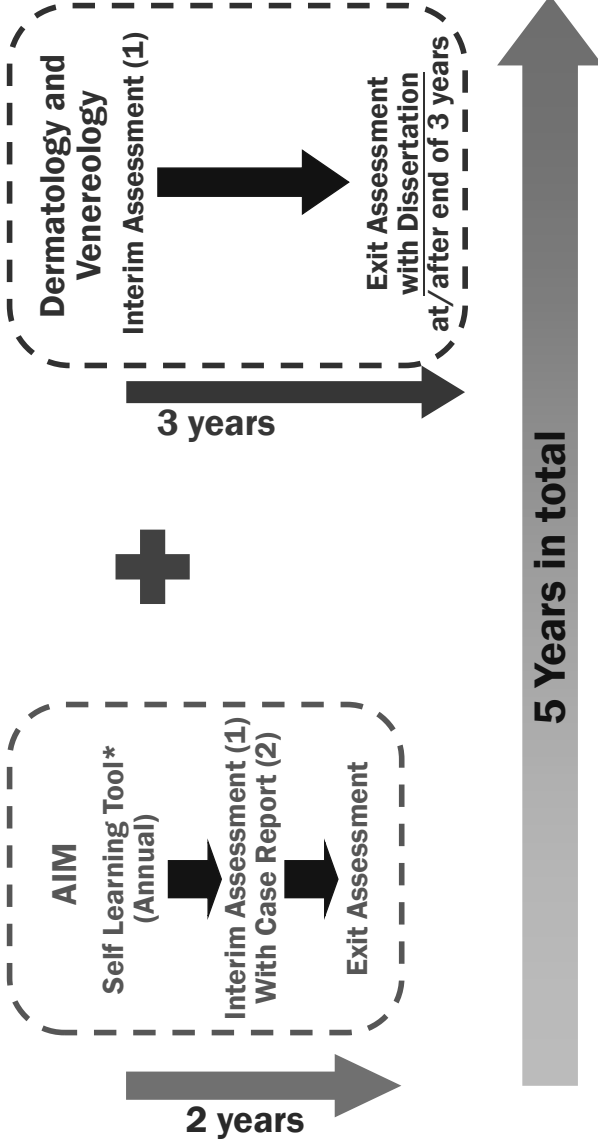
AIM
Self Learning Tool* (Annual)
Interim Assessment (1) With Case Report (2)
Exit Assessment
2 years

Dermatology and Venereology
Interim Assessment (1)
Exit Assessment with Dissertation at/after end of 3 years
3 years

5 Years in total